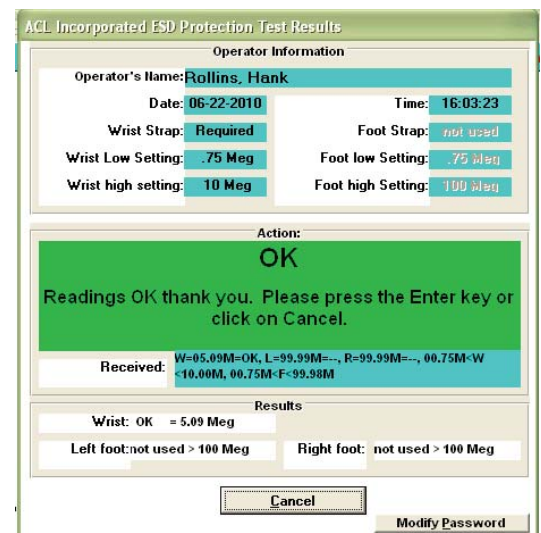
ACL Incorporated ESD Protection Test Results

Operator Information

Operator's Name: Rollins, Hank

Date: 06-22-2010

Time: 16:03:23

Wrist Strap: Required

Foot Strap: not used

Wrist Low Setting: .75 Meg

Foot low Setting: .75 Meg

Wrist high setting: 10 Meg

Foot high Setting: 100 Meg

Action:

OK

Readings OK thank you. Please press the Enter key or click on Cancel.

Received: W=05.09M=OK, L=99.99M=--, R=99.99M=--, 00.75M<W<10.00M, 00.75M<F<99.98M

Results

Wrist: OK = 5.09 Meg

Left foot: not used > 100 Meg

Right foot: not used > 100 Meg

Cancel

Modify Password